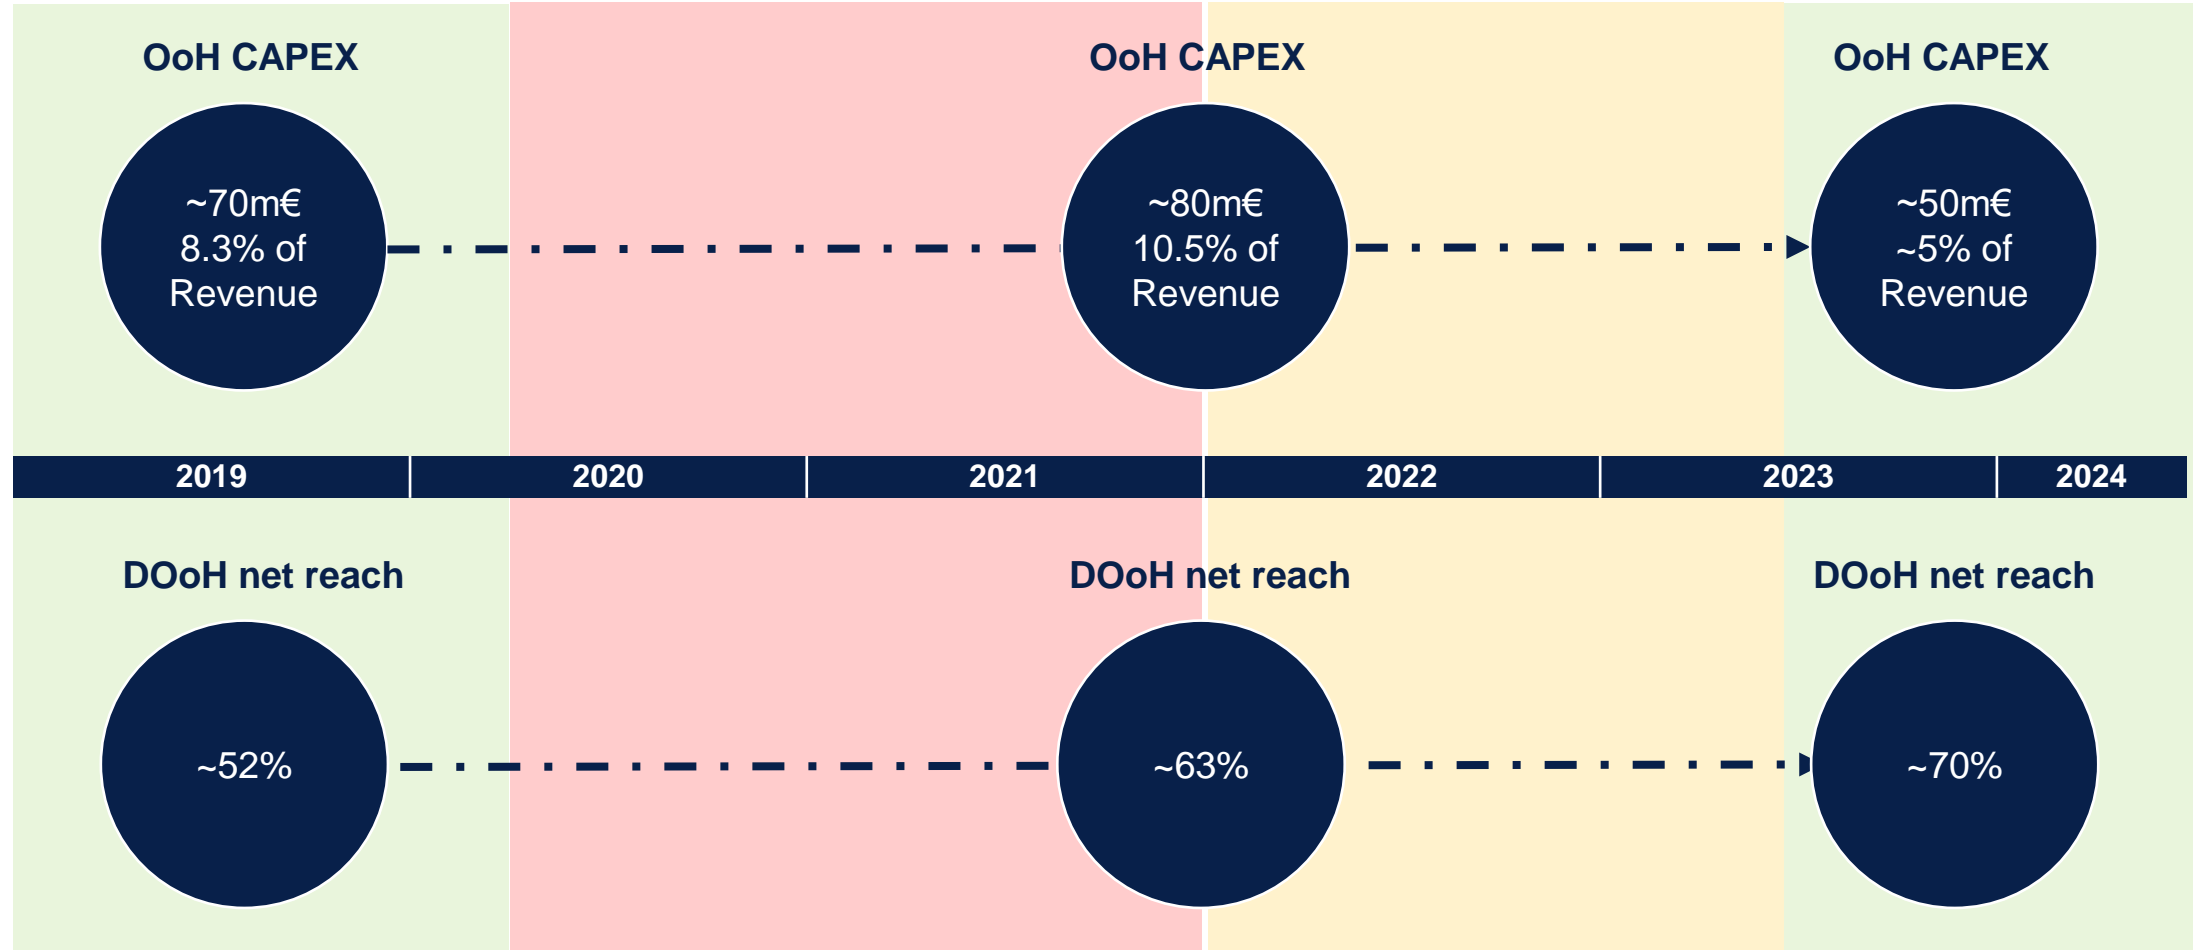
OoH CAPEX

~70m€
8.3% of
Revenue

OoH CAPEX

~80m€
10.5% of
Revenue

OoH CAPEX

~50m€
~5% of
Revenue

| 2019 | 2020 | 2021 | 2022 | 2023 | 2024 |
|---|---|---|---|---|---|

DOoH net reach

~52%

DOoH net reach

~63%

DOoH net reach

~70%